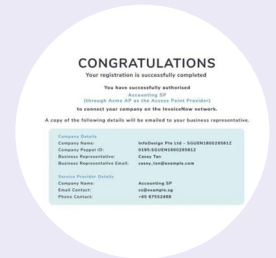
CONGRATULATIONS

Your registration is successfully completed

You have successfully authorised
Accounting SP
(through Acme AP as the Access Point Provider)
to connect your company on the InvoiceNow network.

A copy of the following details will be emailed to your business representative.

| Company Details | |
|---|---|
| Company Name: | InfoDesign Pte Ltd - SGUEN180029581Z |
| Company Peppol ID: | 0195:SGUEN180029581Z |
| Business Representative: | Casey Tan |
| Business Representative Email: | casey_tan@example.com |

| Service Provider Details | |
|---|---|
| Company Name: | Accounting SP |
| Email Contact: | sr@example.sg |
| Phone Contact: | +65 67552488 |